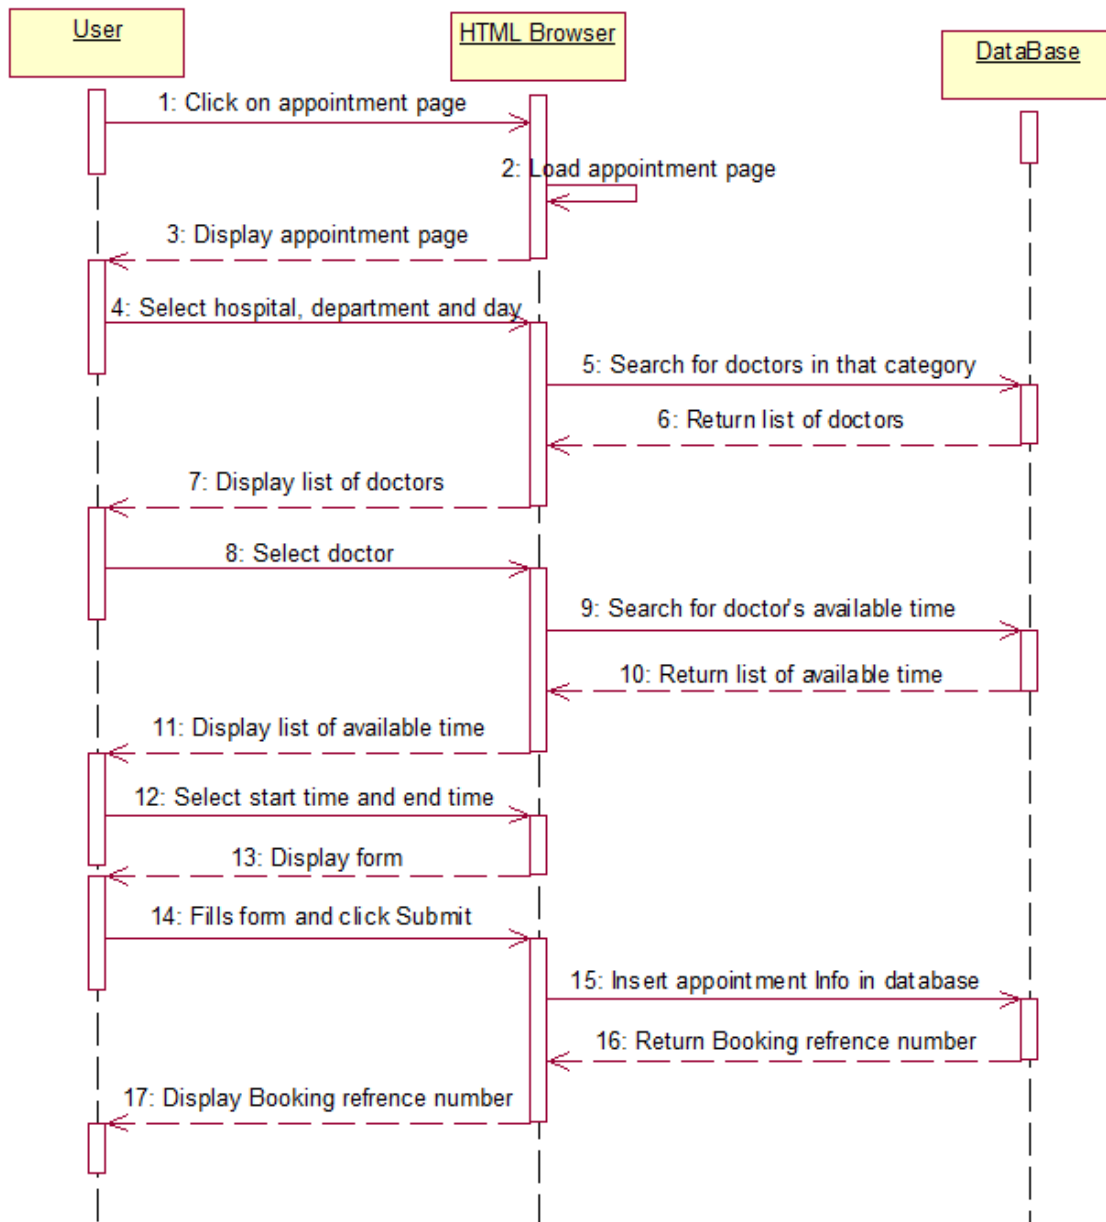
User

HTML Browser

DataBase

1: Click on appointment page

2: Load appointment page

3: Display appointment page

4: Select hospital, department and day

5: Search for doctors in that category

6: Return list of doctors

7: Display list of doctors

8: Select doctor

9: Search for doctor's available time

10: Return list of available time

11: Display list of available time

12: Select start time and end time

13: Display form

14: Fills form and click Submit

15: Insert appointment Info in database

16: Return Booking refrence number

17: Display Booking refrence number